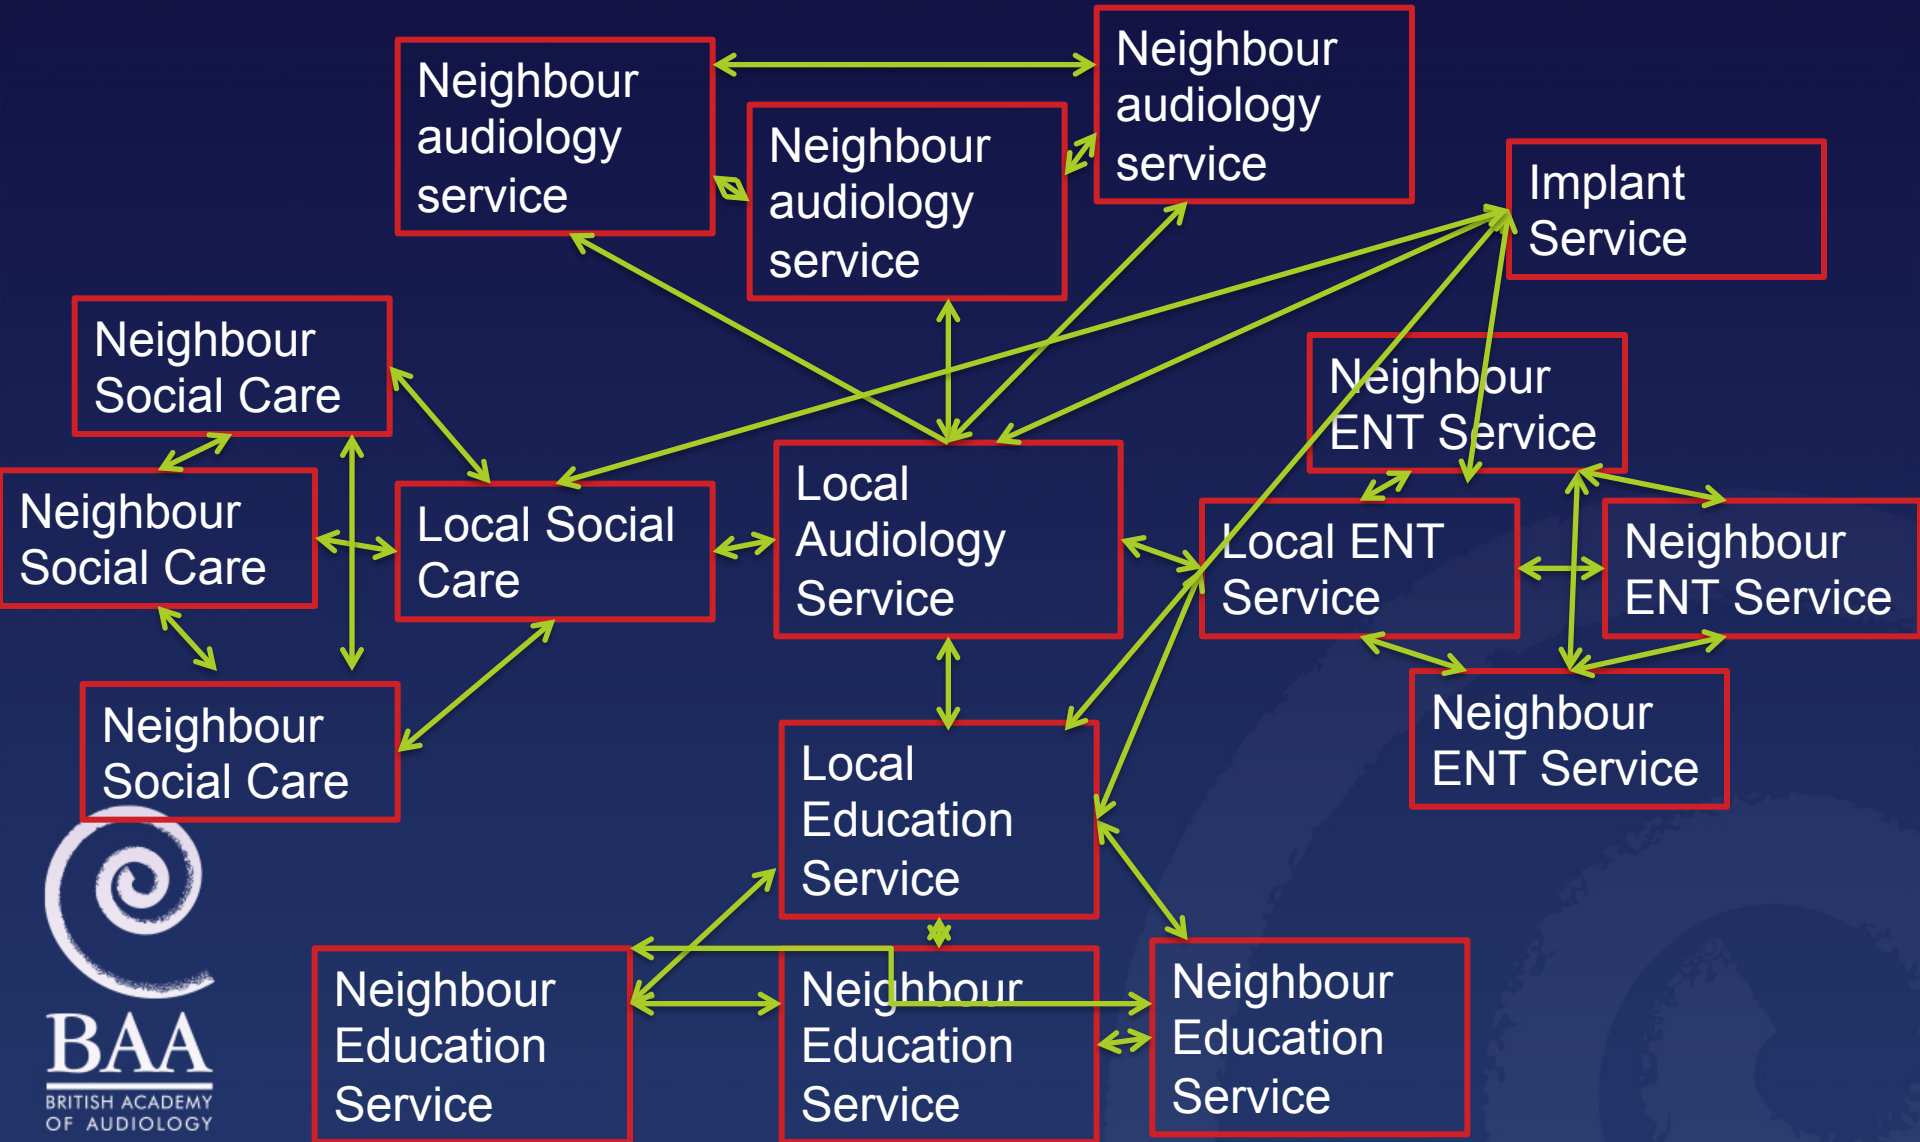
Neighbour audiology service

Neighbour audiology service

Neighbour audiology service

Implant Service

Neighbour Social Care

Neighbour ENT Service

Neighbour Social Care

Local Social Care

Local Audiology Service

Local ENT Service

Neighbour ENT Service

Neighbour ENT Service

Neighbour Social Care

Local Education Service

Neighbour Education Service

Neighbour Education Service

Neighbour Education Service

BAA
BRITISH ACADEMY OF AUDIOLOGY